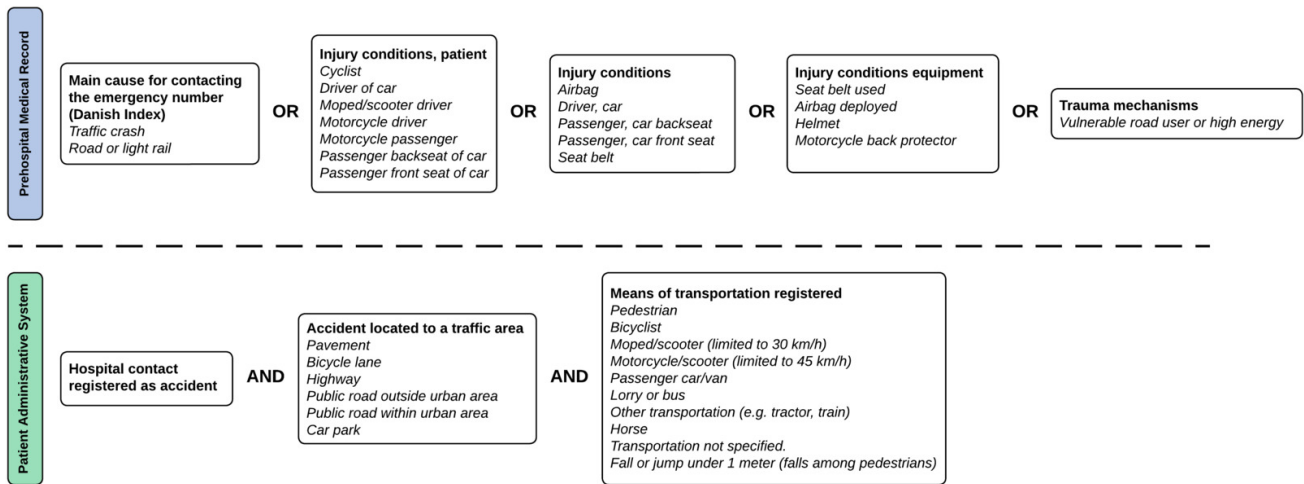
Prehospital Medical Record

Main cause for contacting the emergency number (Danish Index)
Traffic crash
Road or light rail

OR

Injury conditions, patient
Cyclist
Driver of car
Moped/scooter driver
Motorcycle driver
Motorcycle passenger
Passenger backseat of car
Passenger front seat of car

OR

Injury conditions
Airbag
Driver, car
Passenger, car backseat
Passenger, car front seat
Seat belt

OR

Injury conditions equipment
Seat belt used
Airbag deployed
Helmet
Motorcycle back protector

OR

Trauma mechanisms
Vulnerable road user or high energy

Patient Administrative System

Hospital contact registered as accident

AND

Accident located to a traffic area
Pavement
Bicycle lane
Highway
Public road outside urban area
Public road within urban area
Car park

AND

Means of transportation registered
Pedestrian
Bicyclist
Moped/scooter (limited to 30 km/h)
Motorcycle/scooter (limited to 45 km/h)
Passenger car/van
Lorry or bus
Other transportation (e.g. tractor, train)
Horse
Transportation not specified.
Fall or jump under 1 meter (falls among pedestrians)